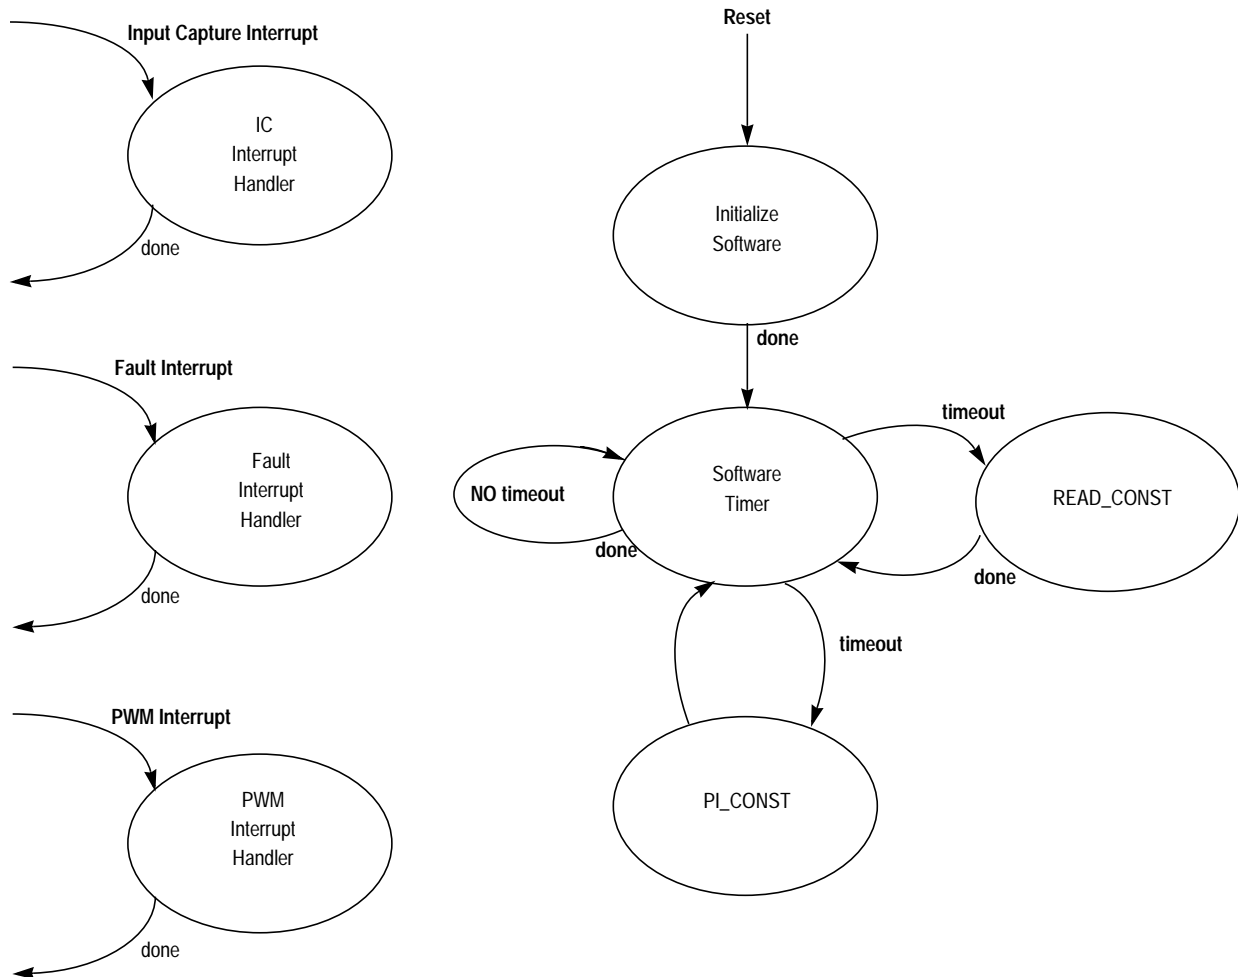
Input Capture Interrupt

IC
Interrupt
Handler

done

Fault Interrupt

Fault
Interrupt
Handler

done

PWM Interrupt

PWM
Interrupt
Handler

done

Reset

Initialize
Software

done

timeout

NO timeout

Software
Timer

READ_CONST

done

done

timeout

PI_CONST